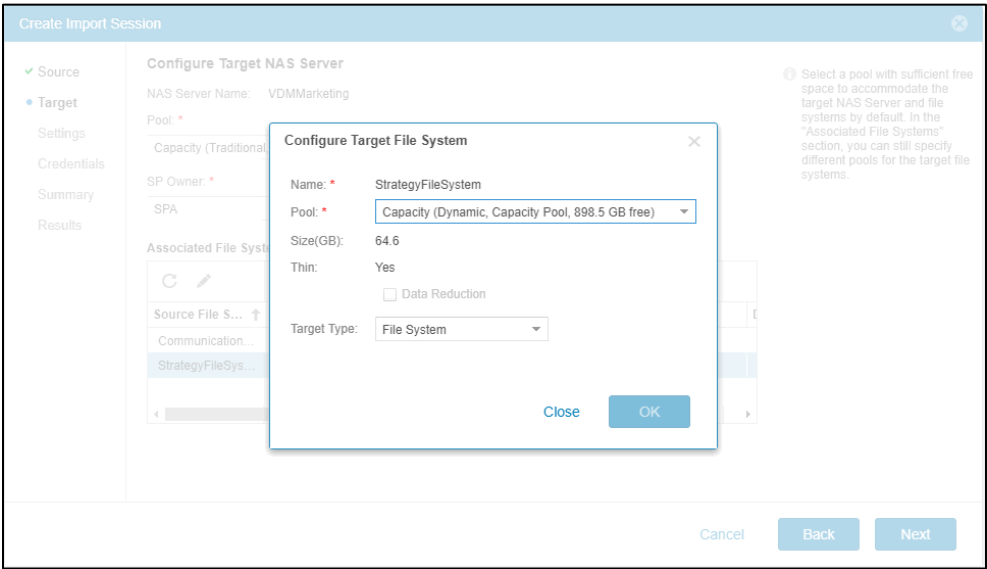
Create Import Session

✔ Source
• Target
Settings
Credentials
Summary
Results

Configure Target NAS Server

NAS Server Name: VDMMarketing

Pool: *

Capacity (Traditional,

SP Owner: *

SPA

Associated File Syste

Source File S...

Communication...

StrategyFileSys...

Select a pool with sufficient free space to accommodate the target NAS Server and file systems by default. In the "Associated File Systems" section, you can still specify different pools for the target file systems.

Configure Target File System

Name: * StrategyFileSystem

Pool: * Capacity (Dynamic, Capacity Pool, 898.5 GB free)

Size(GB): 64.6

Thin: Yes

Data Reduction

Target Type: File System

Close OK

Cancel Back Next